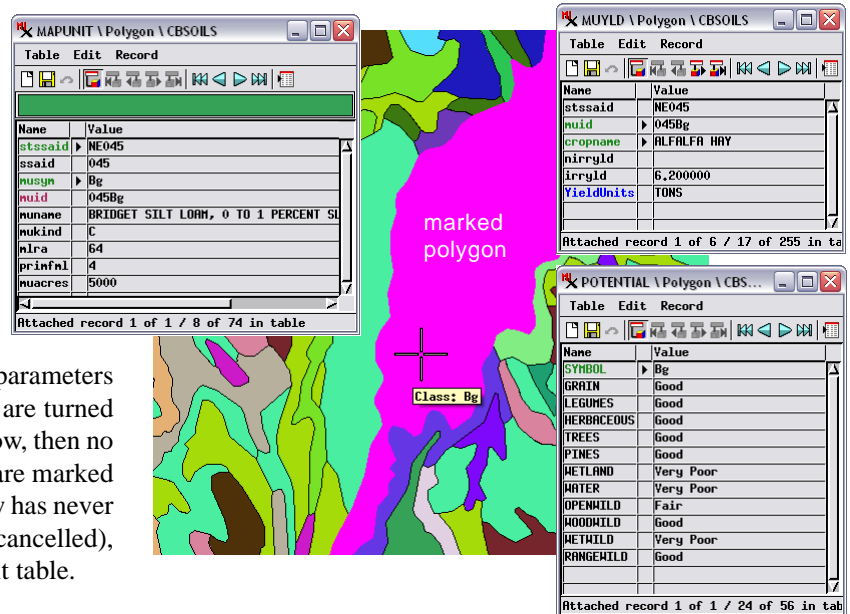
MAPUNIT \ Polygon \ CBSOILS

Table Edit Record

| Name | Value |
|---|---|
| stssaid | NE045 |
| ssaid | 045 |
| musym | Bg |
| muid | 045Bg |
| muname | BRIDGET SILT LOAM, 0 TO 1 PERCENT SL |
| mukind | C |
| mlra | 64 |
| primfml | 4 |
| muacres | 5000 |

Attached record 1 of 1 / 8 of 74 in table

parameters are turned ow, then no are marked y has never cancelled), t table.

marked polygon

Class: Bg

MUYLD \ Polygon \ CBSOILS

Table Edit Record

| Name | Value |
|---|---|
| stssaid | NE045 |
| muid | 045Bg |
| cropname | ALFALFA HAY |
| nirryld | |
| irryld | 6.200000 |
| YieldUnits | TONS |

Attached record 1 of 6 / 17 of 255 in ta

POTENTIAL \ Polygon \ CBS...

Table Edit Record

| Name | Value |
|---|---|
| SYMBOL | Bg |
| GRAIN | Good |
| LEGUMES | Good |
| HERBACEOUS | Good |
| TREES | Good |
| PINES | Good |
| WETLAND | Very Poor |
| WATER | Very Poor |
| OPENWILD | Fair |
| WOODWILD | Good |
| WETWILD | Very Poor |
| RANGEWILD | Good |

Attached record 1 of 1 / 24 of 56 in tab